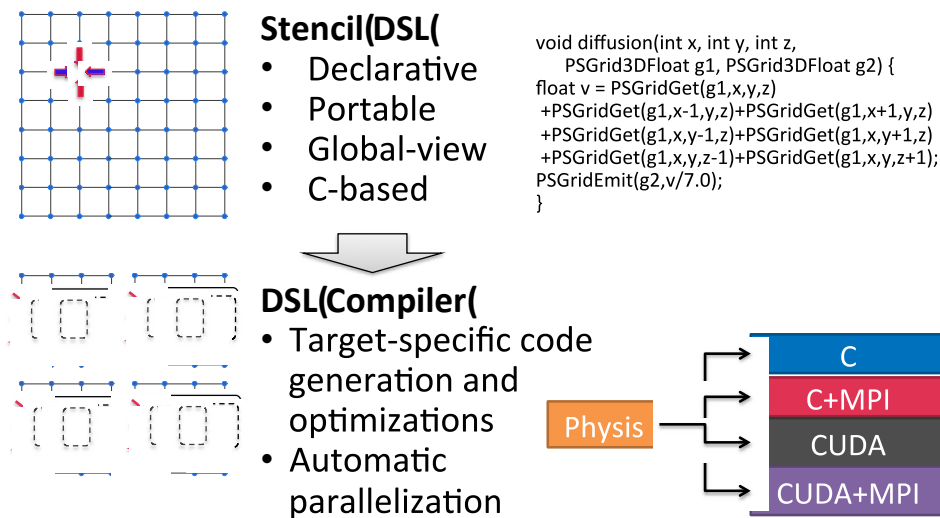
Stencil(DSL(
• Declarative
• Portable
• Global-view
• C-based

void diffusion(int x, int y, int z,
PSGrid3DFloat g1, PSGrid3DFloat g2) {
float v = PSGridGet(g1,x,y,z)
+PSGridGet(g1,x-1,y,z)+PSGridGet(g1,x+1,y,z)
+PSGridGet(g1,x,y-1,z)+PSGridGet(g1,x,y+1,z)
+PSGridGet(g1,x,y,z-1)+PSGridGet(g1,x,y,z+1);
PSGridEmit(g2,v/7.0);
}

DSL(Compiler(
• Target-specific code generation and optimizations
• Automatic parallelization

Physis

C
C+MPI
CUDA
CUDA+MPI